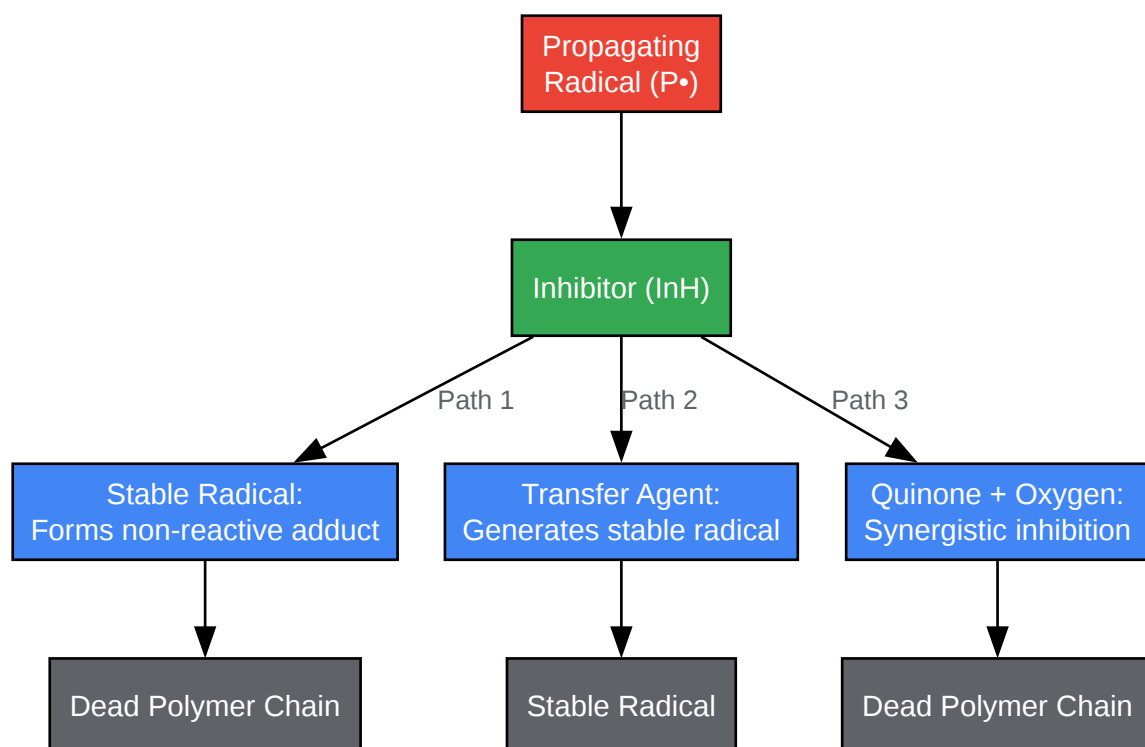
Propagating Radical (P•)

Inhibitor (InH)

Path 1

Path 2

Path 3

Stable Radical: Forms non-reactive adduct

Transfer Agent: Generates stable radical

Quinone + Oxygen: Synergistic inhibition

Dead Polymer Chain

Stable Radical

Dead Polymer Chain